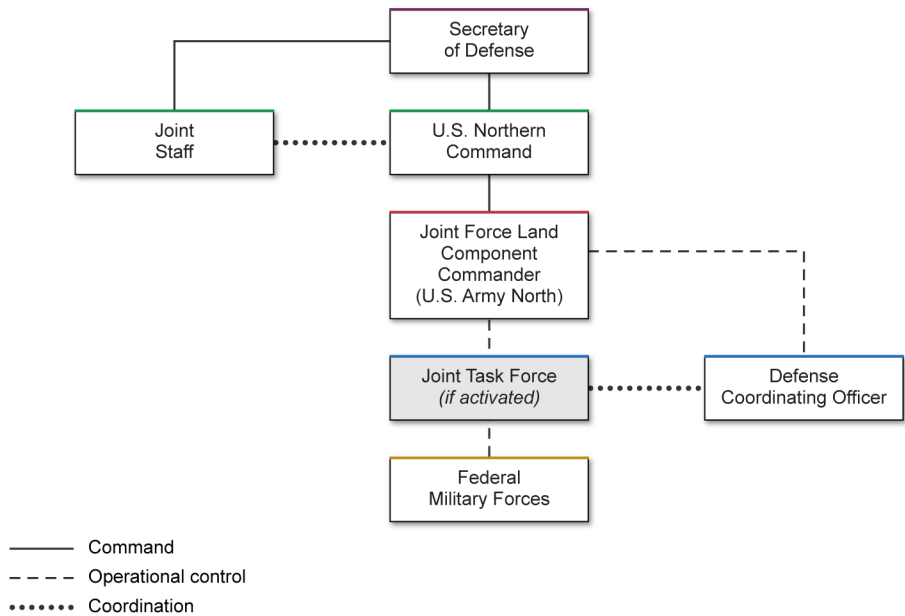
Secretary of Defense

Joint Staff

U.S. Northern Command

Joint Force Land Component Commander (U.S. Army North)

Joint Task Force *(if activated)*

Defense Coordinating Officer

Federal Military Forces

Command
Operational control
Coordination